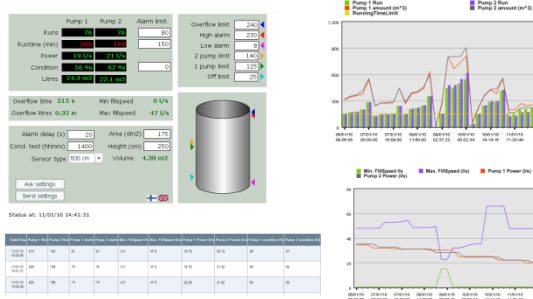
Pump 1 | Pump 2 | Alarm limit

Runs 76 76 80
Runtime (min) 160 160 150
Power 21 % 21 %
Condition 56 % 62 % 0
Litres 24.3 m3 22.1 m3

Overflow limit 240
High alarm 230
Low alarm 8
2 pump limit 140
1 pump limit 125
Off limit 25

Overflow time 215 s
Min fillspeed 0 l/s
Overflow litres 0.32 m
Max fillspeed 47 l/s

Alarm delay (s) 20
Cond. test (hhmm) 1400
Sensor type 500 cm
Area (dm2) 175
Height (cm) 250
Volume 4.38 m3

Ask settings
Send settings

Status at: 11/01/10 14:41:31

Pump 1 Run
Pump 1 amount (m^3)
RunningTimeLimit
Pump 2 Run
Pump 2 amount (m^3)

Min. FillSpeed (l/s)
Pump 2 Power (l/s)
Max. FillSpeed (l/s)
Pump 1 Power (l/s)

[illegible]